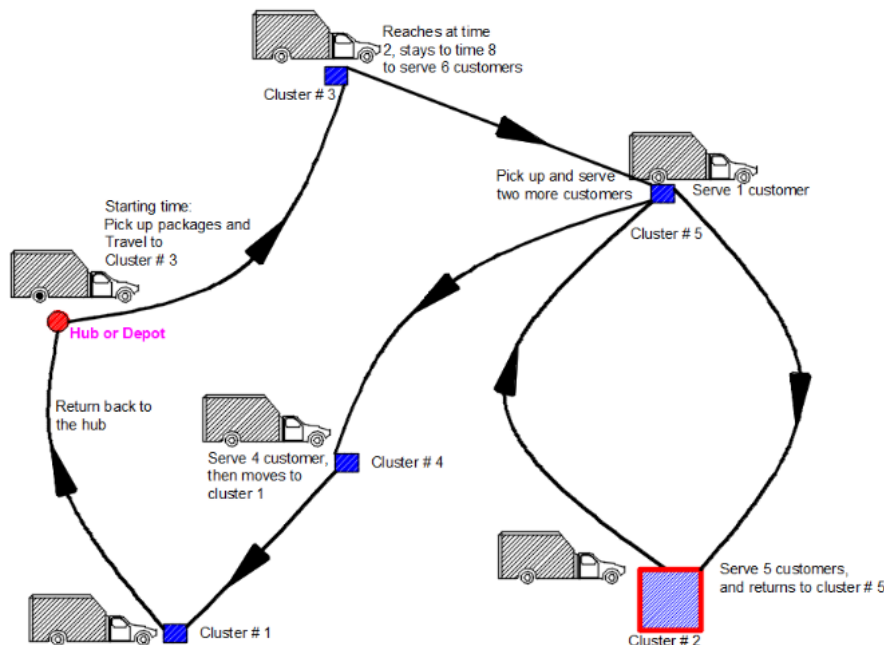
Reaches at time 2, stays to time 8 to serve 6 customers

Cluster # 3

Pick up and serve two more customers

Serve 1 customer

Cluster # 5

Starting time: Pick up packages and Travel to Cluster # 3

Hub or Depot

Return back to the hub

Serve 4 customer, then moves to cluster 1

Cluster # 4

Serve 5 customers, and returns to cluster # 5

Cluster # 2

Cluster # 1